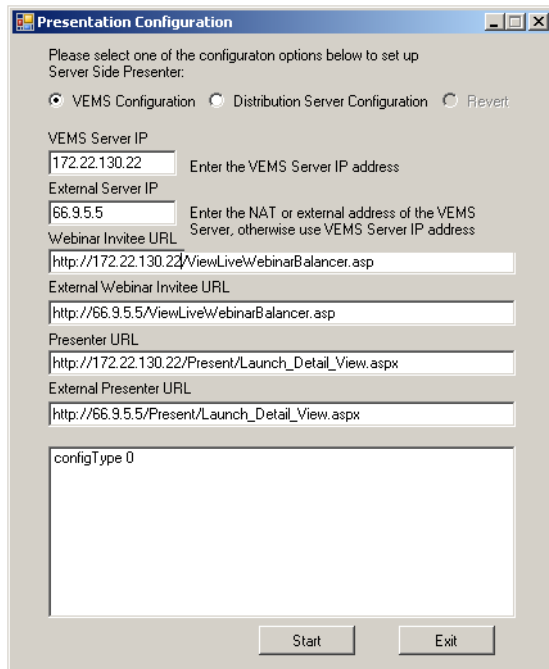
Presentation Configuration

Please select one of the configuraton options below to set up Server Side Presenter:

VEMS Configuration Distribution Server Configuration Revert

VEMS Server IP

172.22.130.22 Enter the VEMS Server IP address

External Server IP

66.9.5.5 Enter the NAT or external address of the VEMS Server, otherwise use VEMS Server IP address

Webinar Invitee URL

http://172.22.130.22/ViewLiveWebinarBalancer.asp

External Webinar Invitee URL

http://66.9.5.5/ViewLiveWebinarBalancer.asp

Presenter URL

http://172.22.130.22/Present/Launch_Detail_View.aspx

External Presenter URL

http://66.9.5.5/Present/Launch_Detail_View.aspx

configType 0

Start Exit